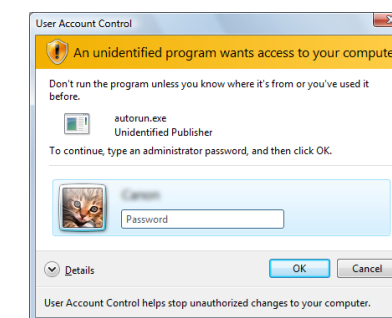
User Account Control

An unidentified program wants access to your compute

Don't run the program unless you know where it's from or you've used it before.

autorun.exe
Unidentified Publisher

To continue, type an administrator password, and then click OK.

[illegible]

Password

Details

OK

Cancel

User Account Control helps stop unauthorized changes to your computer.